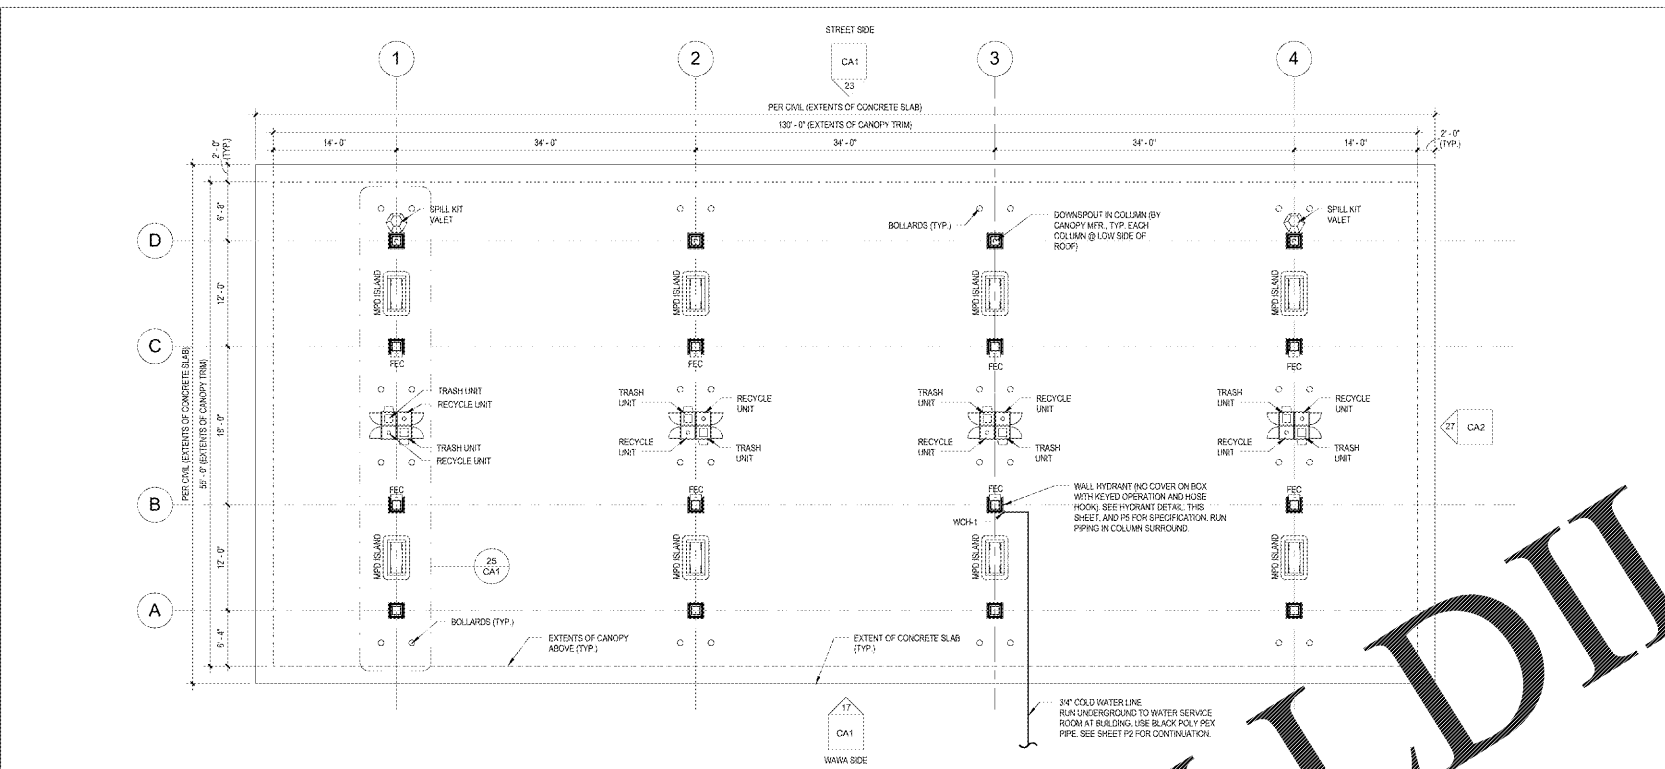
STREET SIDE

CA1
23

1
2
3
4

PER CIVIL (EXTENTS OF CONCRETE SLAB)

130' - 0" (EXTENTS OF CANOPY TRIM)

2' - 0" (TYP.)
2' - 0" (TYP.)

14' - 0"
34' - 0"
34' - 0"
34' - 0"
14' - 0"

D
C
B
A

PER CIVIL (EXTENTS OF CONCRETE SLAB)
55' - 0" (EXTENTS OF CANOPY TRIM)

6' - 8"
12' - 0"
18' - 0"
12' - 0"
6' - 4"

SPILL KIT VALET
SPILL KIT VALET

BOLLARDS (TYP.)

DOWNSPOUT IN COLUMN (BY CANOPY MFR., TYP. EACH COLUMN @ LOW SIDE OF ROOF)

MPD ISLAND
MPD ISLAND
MPD ISLAND
MPD ISLAND

FEC
FEC
FEC
FEC

TRASH UNIT
RECYCLE UNIT
TRASH UNIT
RECYCLE UNIT

TRASH UNIT
RECYCLE UNIT
RECYCLE UNIT
TRASH UNIT

TRASH UNIT
RECYCLE UNIT
RECYCLE UNIT
TRASH UNIT

TRASH UNIT
RECYCLE UNIT
RECYCLE UNIT
TRASH UNIT

27
CA2

FEC
FEC
FEC
FEC

WALL HYDRANT (NO COVER ON BOX WITH KEYED OPERATION AND HOSE HOOK). SEE HYDRANT DETAIL, THIS SHEET, AND P5 FOR SPECIFICATION. RUN PIPING IN COLUMN SURROUND.

WCH-1

MPD ISLAND
MPD ISLAND
MPD ISLAND
MPD ISLAND

25
CA1

BOLLARDS (TYP.)

EXTENTS OF CANOPY ABOVE (TYP.)

EXTENT OF CONCRETE SLAB (TYP.)

3/4" COLD WATER LINE. RUN UNDERGROUND TO WATER SERVICE ROOM AT BUILDING. USE BLACK POLY PEX PIPE. SEE SHEET P2 FOR CONTINUATION.

17
CA1

WAWA SIDE

LDII